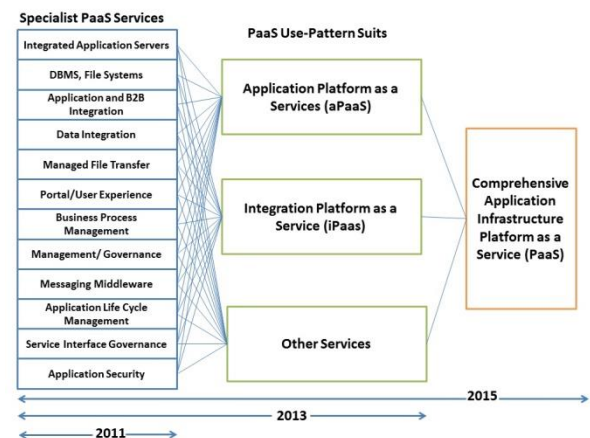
Specialist PaaS Services

Integrated Application Servers

DBMS, File Systems

Application and B2B Integration

Data Integration

Managed File Transfer

Portal/User Experience

Business Process Management

Management/ Governance

Messaging Middleware

Application Life Cycle Management

Service Interface Governance

Application Security

PaaS Use-Pattern Suits

Application Platform as a Services (aPaaS)

Integration Platform as a Service (iPaas)

Other Services

Comprehensive Application Infrastructure Platform as a Service (PaaS)

2015

2013

2011